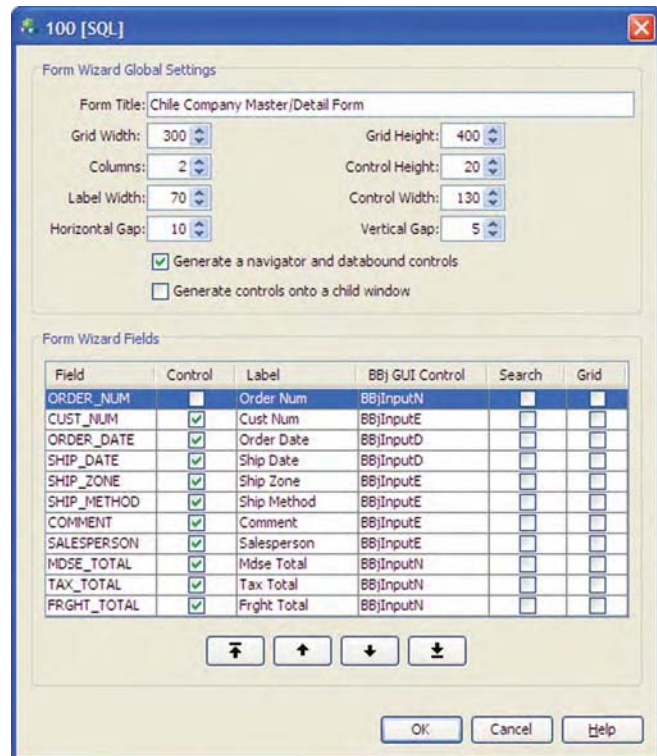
100 [SQL]

Form Wizard Global Settings

Form Title: Chile Company Master/Detail Form

Grid Width: 300
Grid Height: 400
Columns: 2
Control Height: 20
Label Width: 70
Control Width: 130
Horizontal Gap: 10
Vertical Gap: 5

Generate a navigator and databound controls
Generate controls onto a child window

Form Wizard Fields

| Field | Control | Label | BBj GUI Control | Search | Grid |
|---|---|---|---|---|---|
| ORDER_NUM | | Order Num | BBjInputN | | |
| CUST_NUM | ✓ | Cust Num | BBjInputE | | |
| ORDER_DATE | ✓ | Order Date | BBjInputD | | |
| SHIP_DATE | ✓ | Ship Date | BBjInputD | | |
| SHIP_ZONE | ✓ | Ship Zone | BBjInputE | | |
| SHIP_METHOD | ✓ | Ship Method | BBjInputE | | |
| COMMENT | ✓ | Comment | BBjInputE | | |
| SALESPERSON | ✓ | Salesperson | BBjInputE | | |
| MDSE_TOTAL | ✓ | Mdse Total | BBjInputN | | |
| TAX_TOTAL | ✓ | Tax Total | BBjInputN | | |
| FRGHT_TOTAL | ✓ | Frght Total | BBjInputN | | |

OK Cancel Help